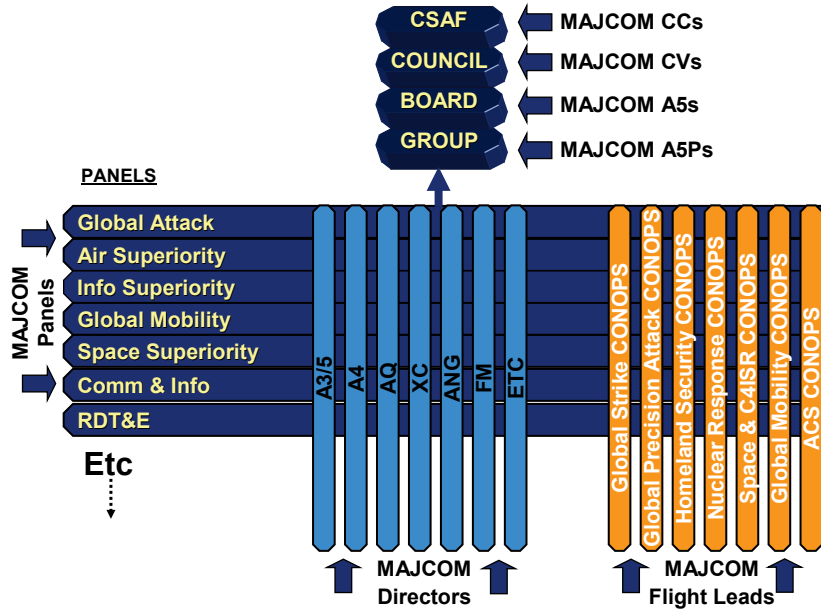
CSAF
COUNCIL
BOARD
GROUP

MAJCOM CCs
MAJCOM CVs
MAJCOM A5s
MAJCOM A5Ps

PANELS

MAJCOM Panels

Global Attack
Air Superiority
Info Superiority
Global Mobility
Space Superiority
Comm & Info
RDT&E

Etc

A3/5
A4
AQ
XC
ANG
FM
ETC

MAJCOM Directors

Global Strike CONOPS
Global Precision Attack CONOPS
Homeland Security CONOPS
Nuclear Response CONOPS
Space & C4ISR CONOPS
Global Mobility CONOPS
ACS CONOPS

MAJCOM Flight Leads